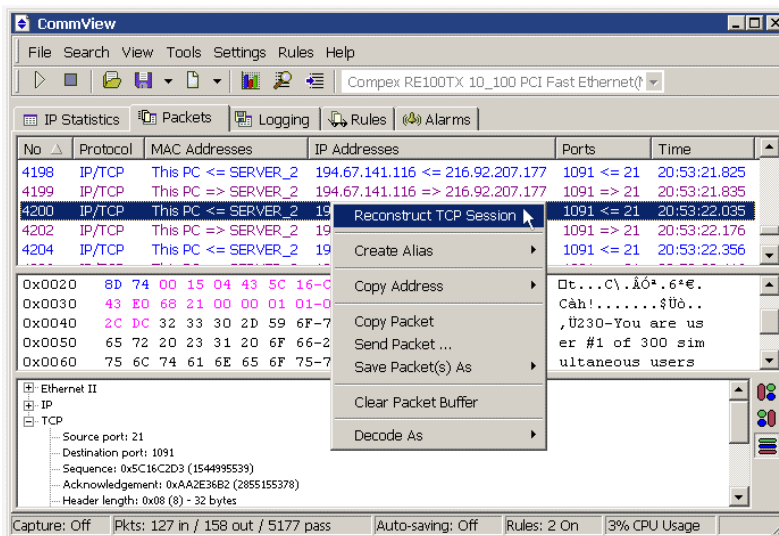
CommView

File Search View Tools Settings Rules Help

Compex RE100TX 10_100 PCI Fast Ethernet(

IP Statistics | Packets | Logging | Rules | Alarms

| No | Protocol | MAC Addresses | IP Addresses | Ports | Time |
|---|---|---|---|---|---|
| 4198 | IP/TCP | This PC <= SERVER_2 | 194.67.141.116 <= 216.92.207.177 | 1091 <= 21 | 20:53:21.825 |
| 4199 | IP/TCP | This PC => SERVER_2 | 194.67.141.116 => 216.92.207.177 | 1091 => 21 | 20:53:21.835 |
| 4200 | IP/TCP | This PC <= SERVER_2 | 19 | 1091 <= 21 | 20:53:22.035 |
| 4202 | IP/TCP | This PC => SERVER_2 | 19 | 1091 => 21 | 20:53:22.176 |
| 4204 | IP/TCP | This PC <= SERVER_2 | 19 | 1091 <= 21 | 20:53:22.356 |

0x0020 8D 74 00 15 04 43 5C 16-C ... Dt...C\.ÂÓ².6²€.
0x0030 43 E0 68 21 00 00 01 01-0 ... Càh!.......$Üò..
0x0040 2C DC 32 33 30 2D 59 6F-7 ... ,Ü230-You are us
0x0050 65 72 20 23 31 20 6F 66-2 ... er #1 of 300 sim
0x0060 75 6C 74 61 6E 65 6F 75-7 ... ultaneous users

Reconstruct TCP Session
Create Alias
Copy Address
Copy Packet
Send Packet ...
Save Packet(s) As
Clear Packet Buffer
Decode As

Ethernet II
IP
TCP
Source port: 21
Destination port: 1091
Sequence: 0x5C16C2D3 (1544995539)
Acknowledgement: 0xAA2E36B2 (2855155378)
Header length: 0x08 (8) - 32 bytes

Capture: Off | Pkts: 127 in / 158 out / 5177 pass | Auto-saving: Off | Rules: 2 On | 3% CPU Usage